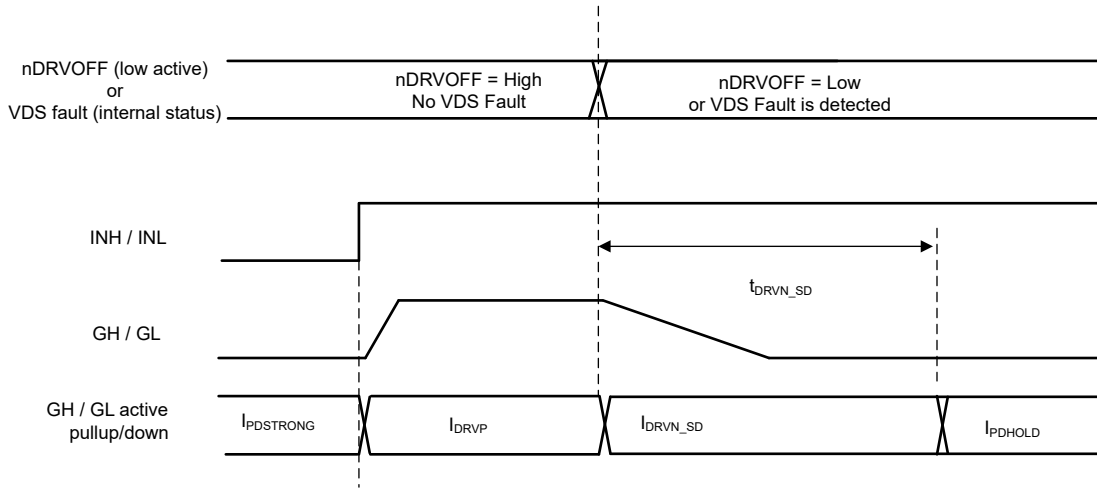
nDRVOFF (low active)
or
VDS fault (internal status)

nDRVOFF = High
No VDS Fault

nDRVOFF = Low
or VDS Fault is detected

INH / INL

$t_{DRVN\_SD}$

GH / GL

GH / GL active
pullup/down

$I_{PDSTRONG}$

$I_{DRVP}$

$I_{DRVN\_SD}$

$I_{PDHOLD}$